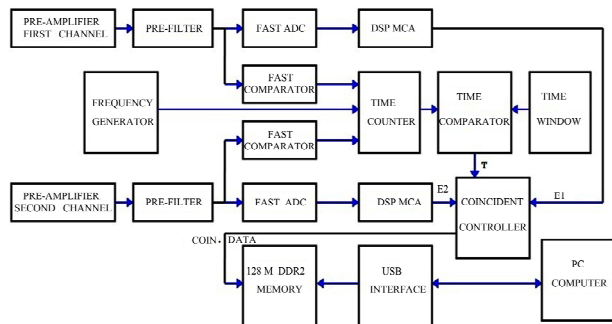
PRE-AMPLIFIER FIRST CHANNEL

PRE-FILTER

FAST ADC

DSP MCA

FAST COMPARATOR

FREQUENCY GENERATOR

TIME COUNTER

TIME COMPARATOR

TIME WINDOW

FAST COMPARATOR

T

PRE-AMPLIFIER SECOND CHANNEL

PRE-FILTER

FAST ADC

DSP MCA

E2

COINCIDENT CONTROLLER

E1

COIN. DATA

128 M DDR2 MEMORY

USB INTERFACE

PC COMPUTER